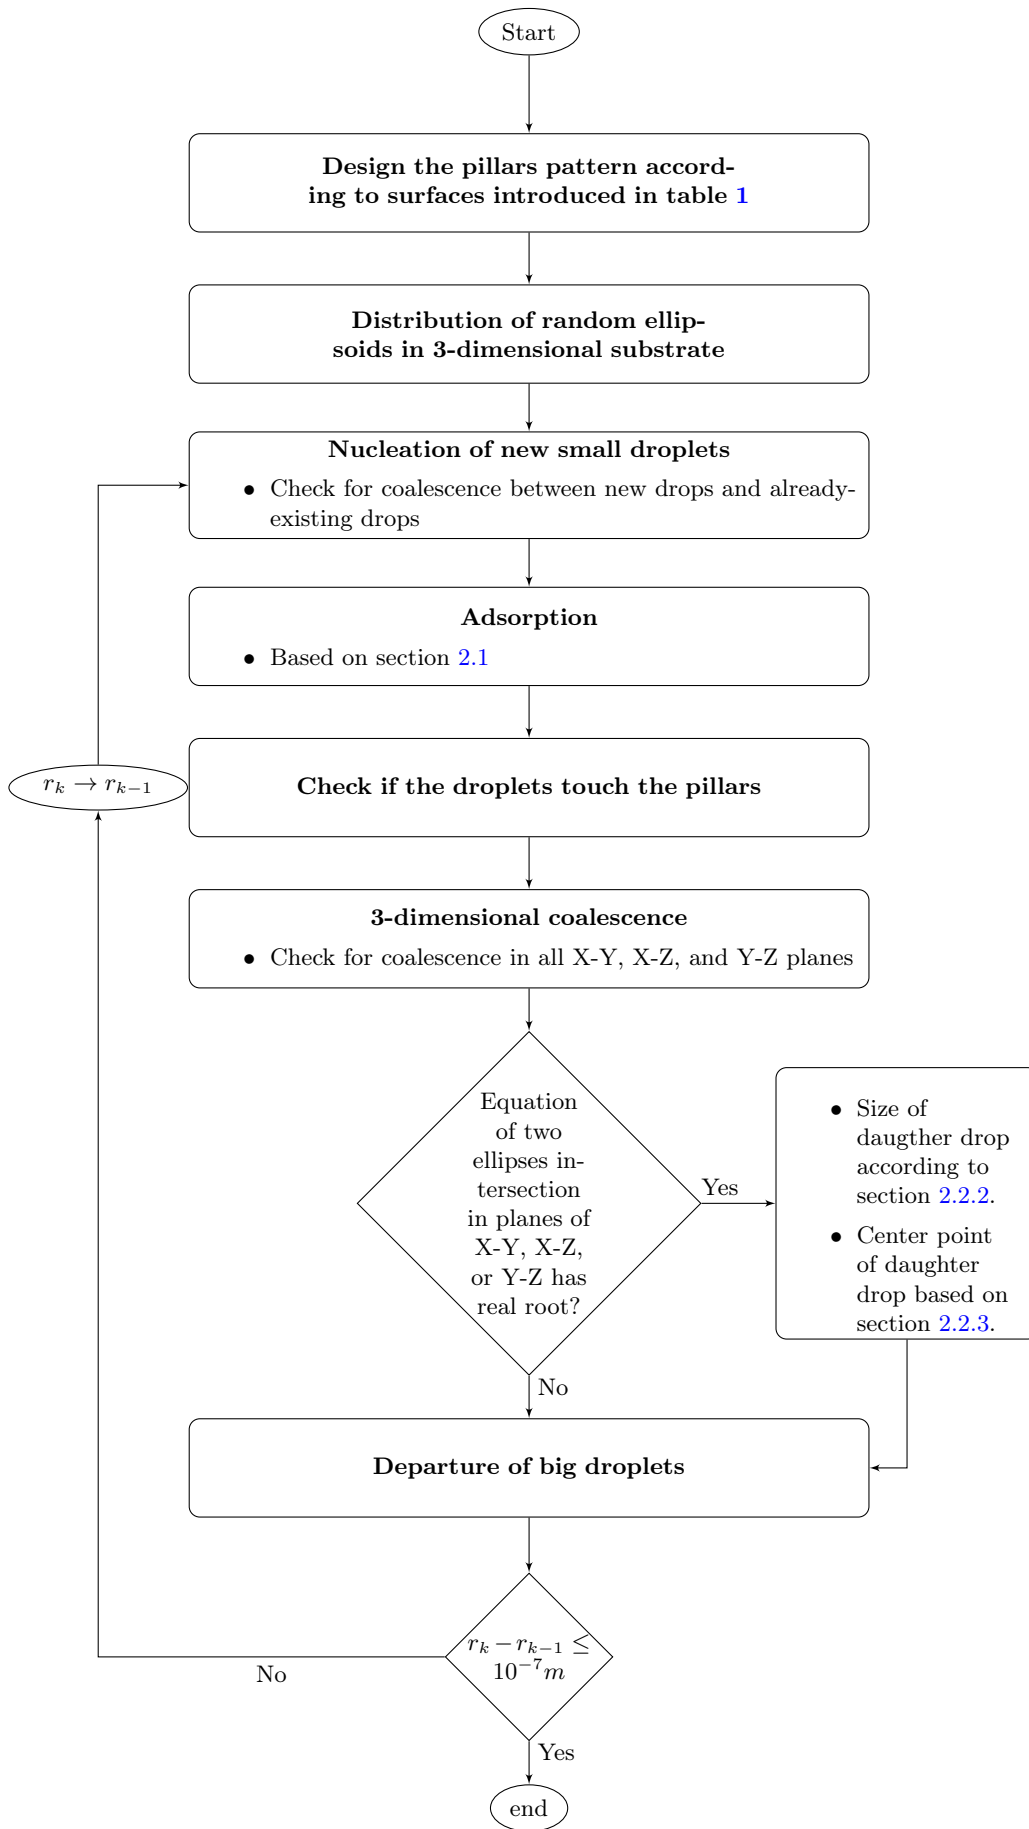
Start

Design the pillars pattern according to surfaces introduced in table 1

Distribution of random ellipsoids in 3-dimensional substrate

Nucleation of new small droplets

- Check for coalescence between new drops and already-existing drops

Adsorption

- Based on section 2.1

$r_k \to r_{k-1}$

Check if the droplets touch the pillars

3-dimensional coalescence

- Check for coalescence in all X-Y, X-Z, and Y-Z planes

Equation of two ellipses intersection in planes of X-Y, X-Z, or Y-Z has real root?

Yes

- Size of daugther drop according to section 2.2.2.
- Center point of daughter drop based on section 2.2.3.

No

Departure of big droplets

$r_k - r_{k-1} \leq 10^{-7}m$

No

Yes

end